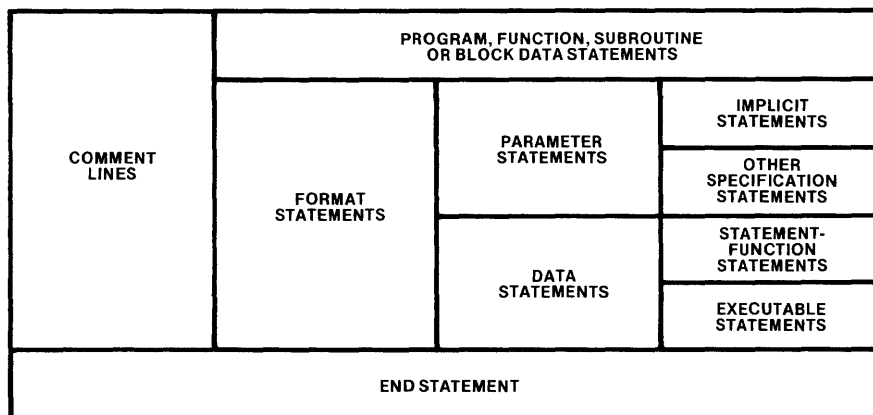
COMMENT LINES

PROGRAM, FUNCTION, SUBROUTINE OR BLOCK DATA STATEMENTS

FORMAT STATEMENTS

PARAMETER STATEMENTS

IMPLICIT STATEMENTS

OTHER SPECIFICATION STATEMENTS

DATA STATEMENTS

STATEMENT-FUNCTION STATEMENTS

EXECUTABLE STATEMENTS

END STATEMENT